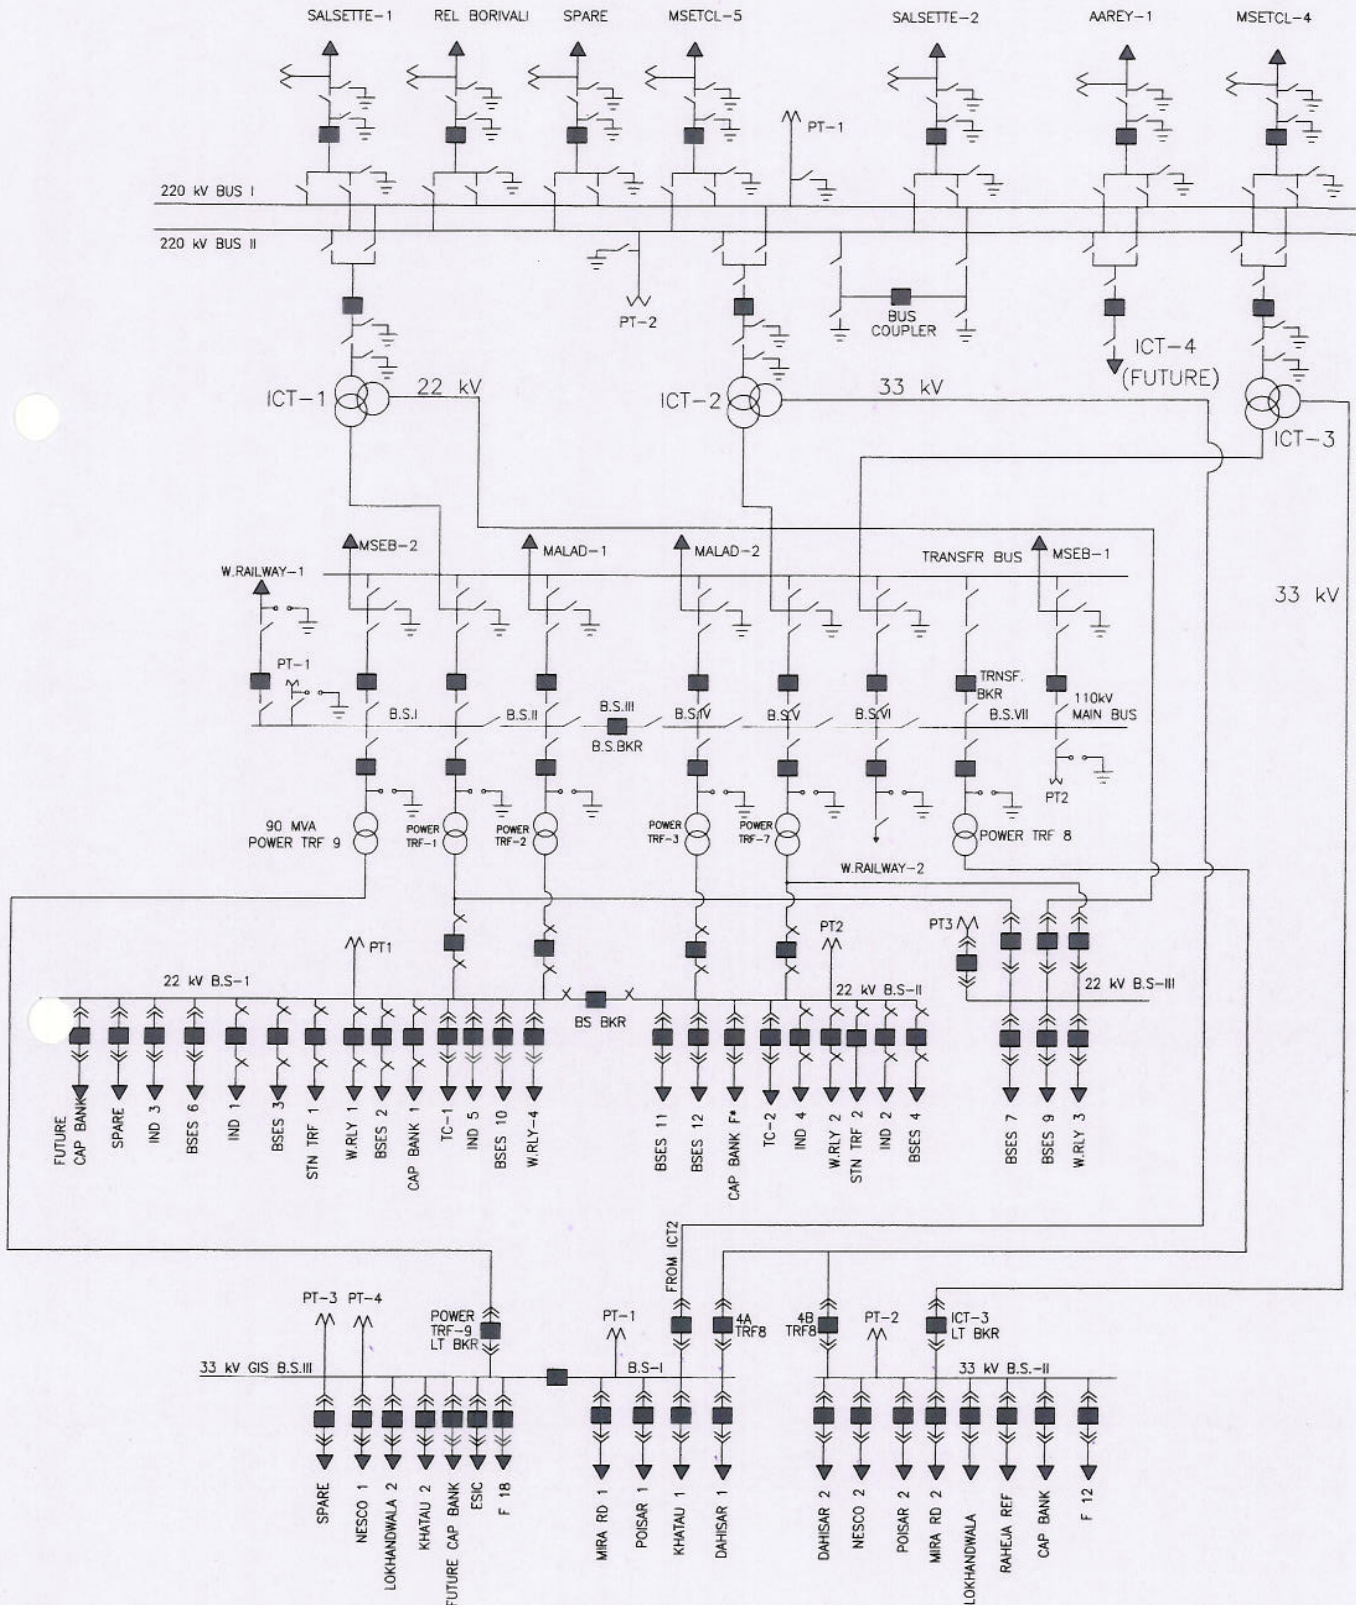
SALSETTE-1 REL BORIVALI SPARE MSETCL-5 SALSETTE-2 AAREY-1 MSETCL-4

PT-1

220 kV BUS I

220 kV BUS II

PT-2

BUS COUPLER

ICT-4 (FUTURE)

ICT-1 22 kV

ICT-2 33 kV

ICT-3

33 kV

MSEB-2 MALAD-1 MALAD-2 TRANSFR BUS MSEB-1

W.RAILWAY-1

PT-1

TRNSF. BKR

110kV MAIN BUS

B.S.I B.S.II B.S.III B.S.BKR B.S.IV B.S.V B.S.VI B.S.VII

PT2

90 MVA POWER TRF 9

POWER TRF-1 POWER TRF-2 POWER TRF-3 POWER TRF-7 POWER TRF 8

W.RAILWAY-2

PT1 PT2 PT3

22 kV B.S-1

22 kV B.S-II

22 kV B.S-III

BS BKR

FUTURE CAP BANK SPARE IND 3 BSES 6 IND 1 BSES 3 STN TRF 1 W.RLY 1 BSES 2 CAP BANK 1 TC-1 IND 5 BSES 10 W.RLY-4

BSES 11 BSES 12 CAP BANK F* TC-2 IND 4 W.RLY 2 STN TRF 2 IND 2 BSES 4

BSES 7 BSES 9 W.RLY 3

FROM ICT2

PT-3 PT-4

POWER TRF-9 LT BKR

PT-1

4A TRF8

4B TRF8

PT-2

ICT-3 LT BKR

33 kV GIS B.S.III

B.S-I

33 kV B.S.-II

SPARE NESCO 1 LOKHANDWALA 2 KHATAU 2 FUTURE CAP BANK ESIC F 18

MIRA RD 1 POISAR 1 KHATAU 1 DAHISAR 1

DAHISAR 2 NESCO 2 POISAR 2 MIRA RD 2 LOKHANDWALA RAHEJA REF CAP BANK F 12